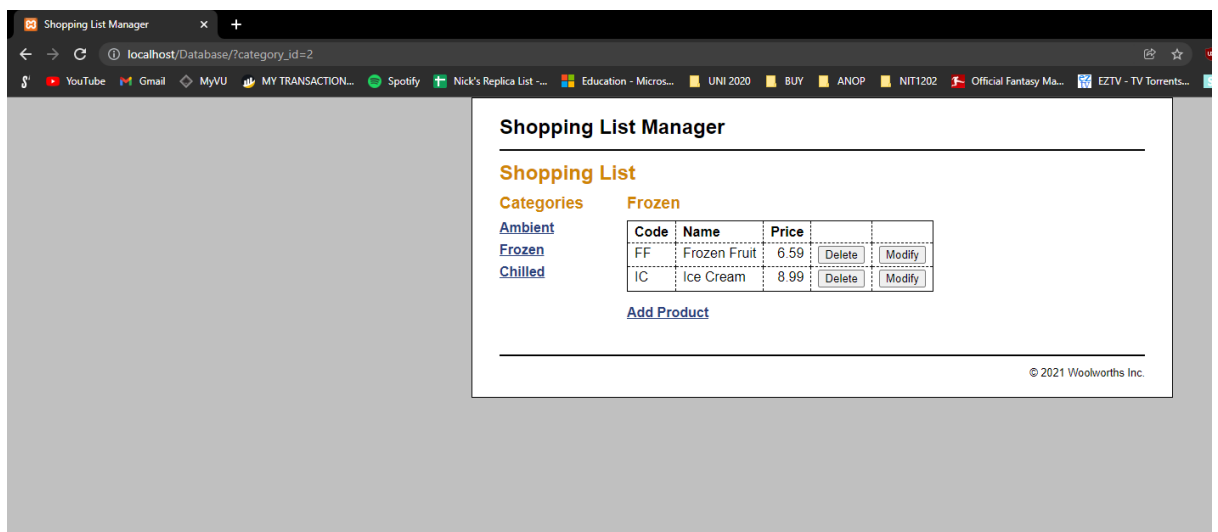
Shopping List Manager ×  +

localhost/Database/?category_id=2

YouTube  Gmail  MyVU  MY TRANSACTION...  Spotify  Nick's Replica List -...  Education - Micros...  UNI 2020  BUY  ANOP  NIT1202  Official Fantasy Ma...  EZTV - TV Torrents...

Shopping List Manager

Shopping List

Categories

Ambient
Frozen
Chilled

Frozen

| Code | Name | Price | | |
|---|---|---|---|---|
| FF | Frozen Fruit | 6.59 | Delete | Modify |
| IC | Ice Cream | 8.99 | Delete | Modify |

Add Product

© 2021 Woolworths Inc.